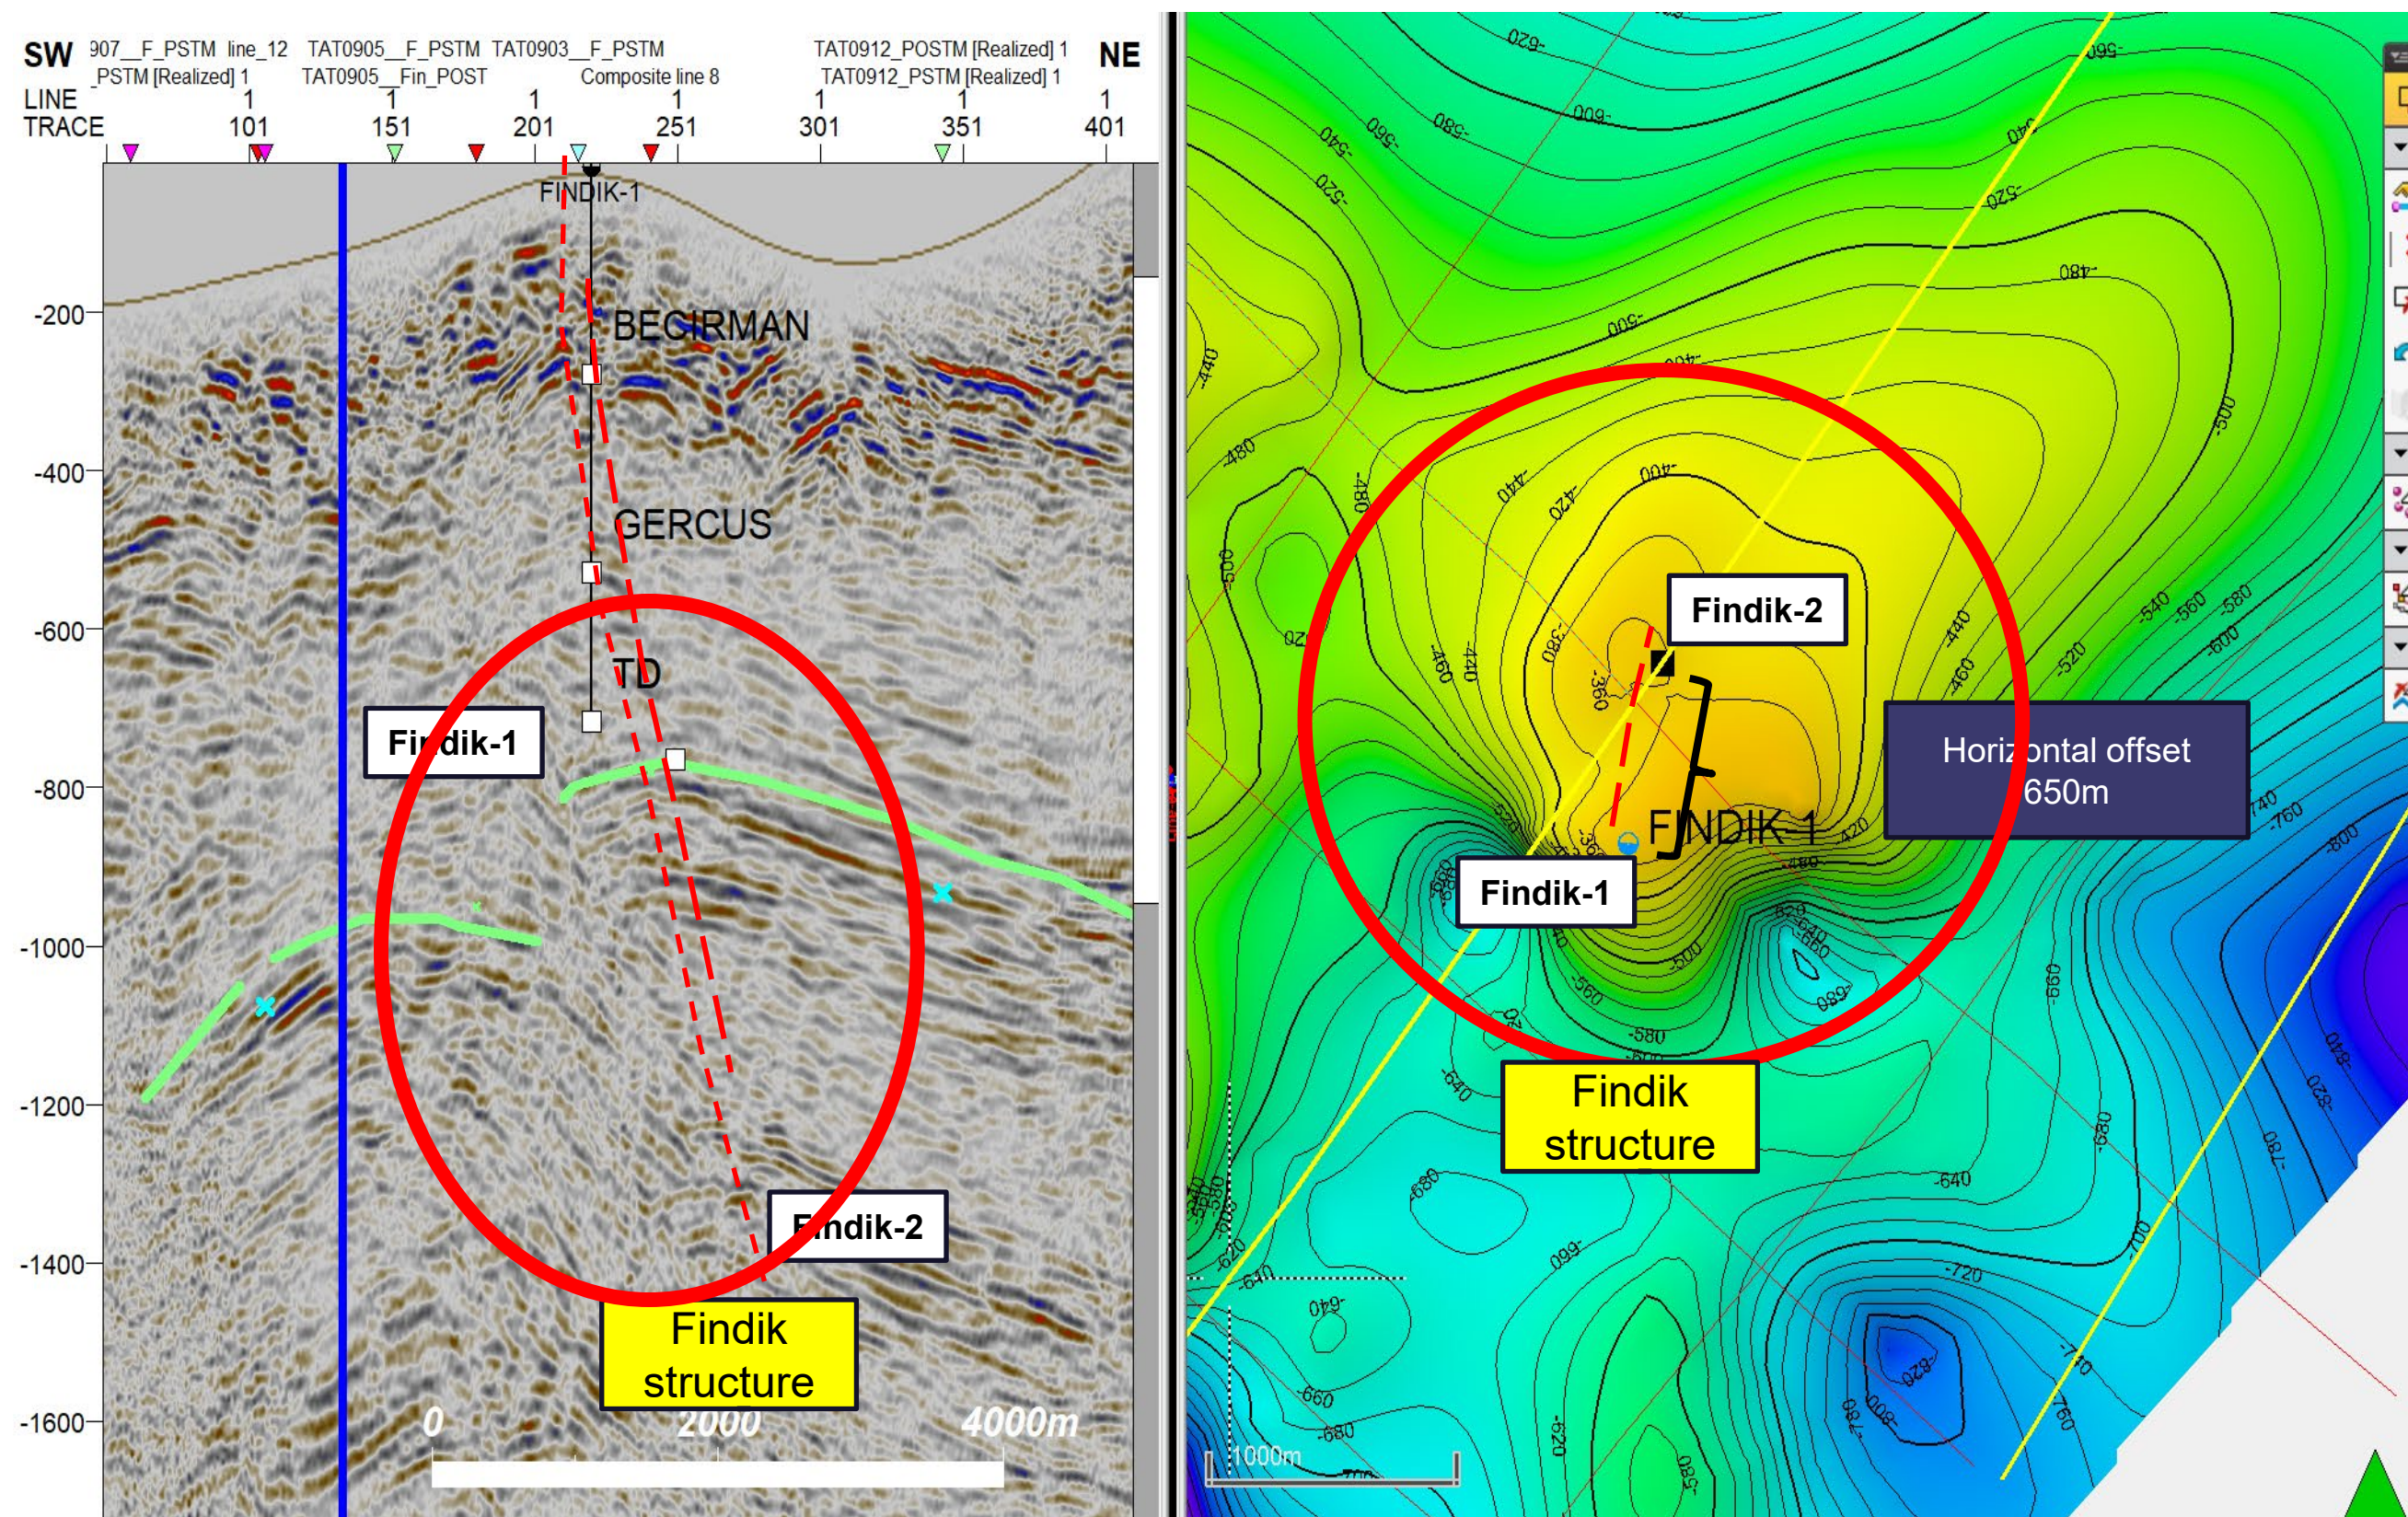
SW 907__F_PSTM line_12 TAT0905__F_PSTM TAT0903__F_PSTM TAT0912_POSTM [Realized] 1 NE
_PSTM [Realized] 1 TAT0905__Fin_POST Composite line 8 TAT0912_PSTM [Realized] 1
LINE 1 1 1 1 1 1 1
TRACE 101 151 201 251 301 351 401

FINDIK-1
BECIRMAN
GERCUS
TD
Findik-1
Findik-2
Findik structure

-200
-400
-600
-800
-1000
-1200
-1400
-1600

0 2000 4000m

Findik-2
Horizontal offset 650m
FINDIK-1
Findik-1
Findik structure

-620 -560 -580 -600 -540 -520 -560 -540 -520 -480 -500 -500 -440 -480 -480 -440 -420 -400 -500 -500 -420 -360 -380 -460 -440 -540 -560 -580 -600 -520 -460 -440 -420 -740 -760 -800 -480 -500 -560 -580 -600 -640 -660 -680 -640 -700 -720 -740 -760 -780 -800 -820 -840 -680 -660 -620 -640 -620 -660 -680 -700 -780 -820 -580 -600 -620

1000m